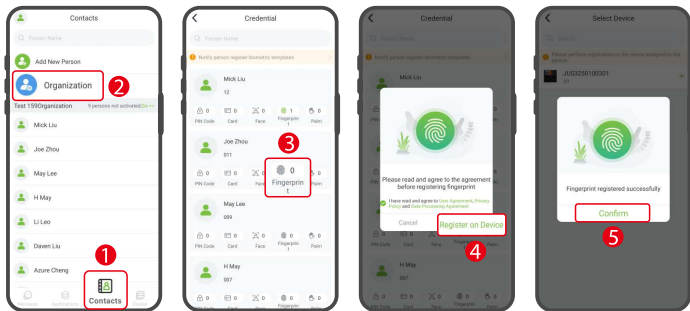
Contacts

Person Name

Add New Person

Organization

2

Test 159Organization 9 persons not activated Go >>

Mick Liu

Joe Zhou

May Lee

H May

Li Leo

Daven Liu

Azure Cheng

1

Contacts

Credential

Person Name

Notify person register biometric templates

Mick Liu
12

0 PIN Code | 0 Card | 0 Face | 0 Fingerprint | 0 Palm

Joe Zhou
011

3

0 PIN Code | 0 Card | 0 Face | 0 Fingerprint | 0 Palm

May Lee
099

0 PIN Code | 0 Card | 0 Face | 0 Fingerprint | 0 Palm

H May
097

Credential

Please read and agree to the agreement before registering fingerprint

I have read and agree to the User Agreement, Privacy Policy and Data Processing Agreement

Cancel

Register on Device

4

H May
097

Select Device

Search

Please perform registration on the device assigned to the person

JUS3250100301

Fingerprint registered successfully

Confirm

5